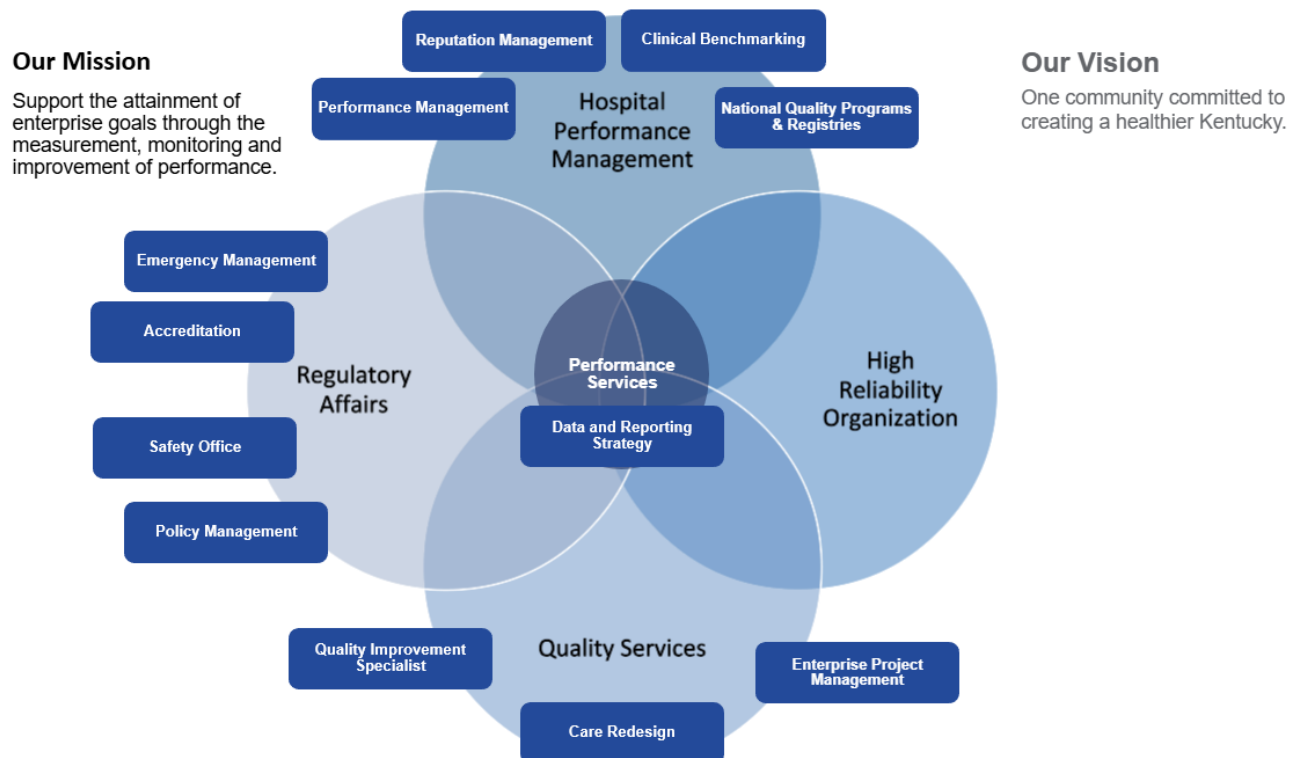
Our Mission

Support the attainment of enterprise goals through the measurement, monitoring and improvement of performance.

Reputation Management

Clinical Benchmarking

Performance Management

Hospital Performance Management

National Quality Programs & Registries

Our Vision

One community committed to creating a healthier Kentucky.

Emergency Management

Accreditation

Regulatory Affairs

Performance Services

Data and Reporting Strategy

High Reliability Organization

Safety Office

Policy Management

Quality Improvement Specialist

Quality Services

Enterprise Project Management

Care Redesign